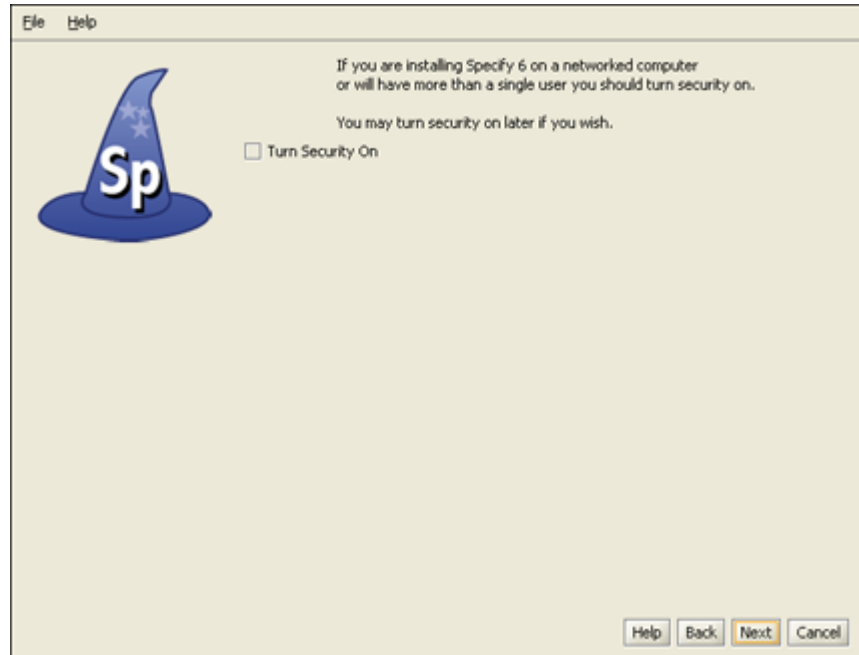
File Help

Sp

If you are installing Specify 6 on a networked computer or will have more than a single user you should turn security on.

You may turn security on later if you wish.

Turn Security On

Help Back Next Cancel